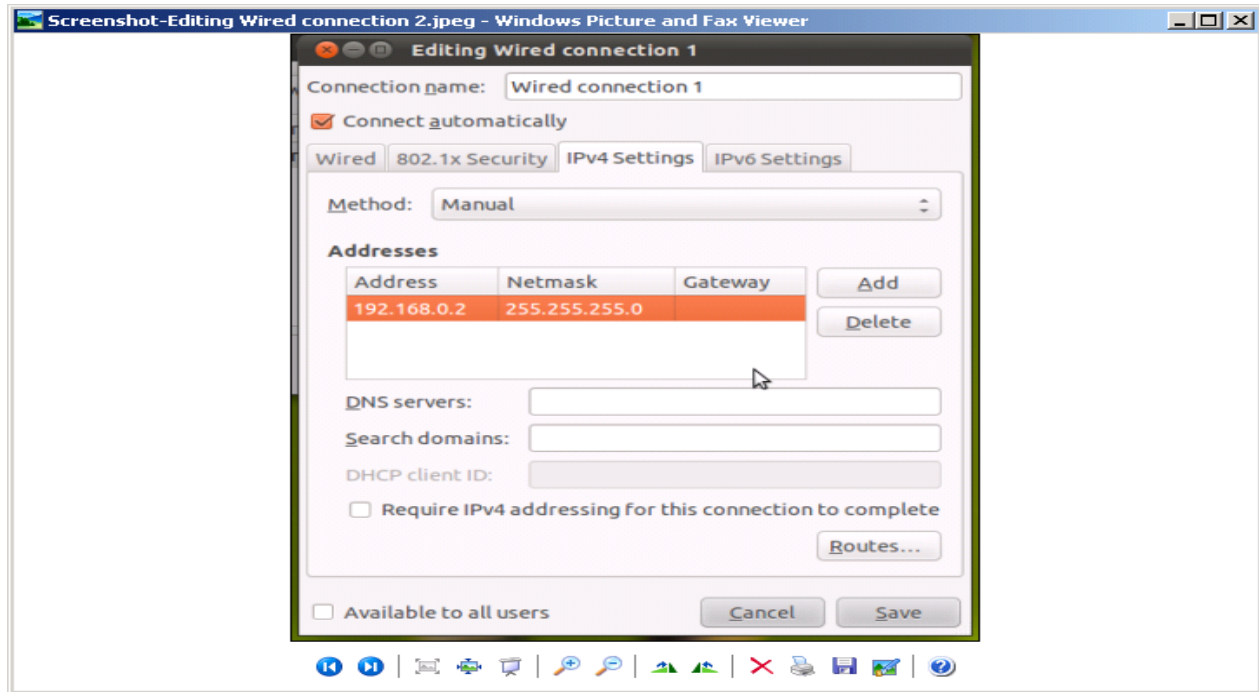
Screenshot-Editing Wired connection 2.jpeg - Windows Picture and Fax Viewer

Editing Wired connection 1

Connection name: Wired connection 1

Connect automatically

Wired | 802.1x Security | IPv4 Settings | IPv6 Settings

Method: Manual

Addresses

| Address | Netmask | Gateway |
|---|---|---|
| 192.168.0.2 | 255.255.255.0 | |

Add

Delete

DNS servers:

Search domains:

DHCP client ID:

Require IPv4 addressing for this connection to complete

Routes...

Available to all users

Cancel

Save